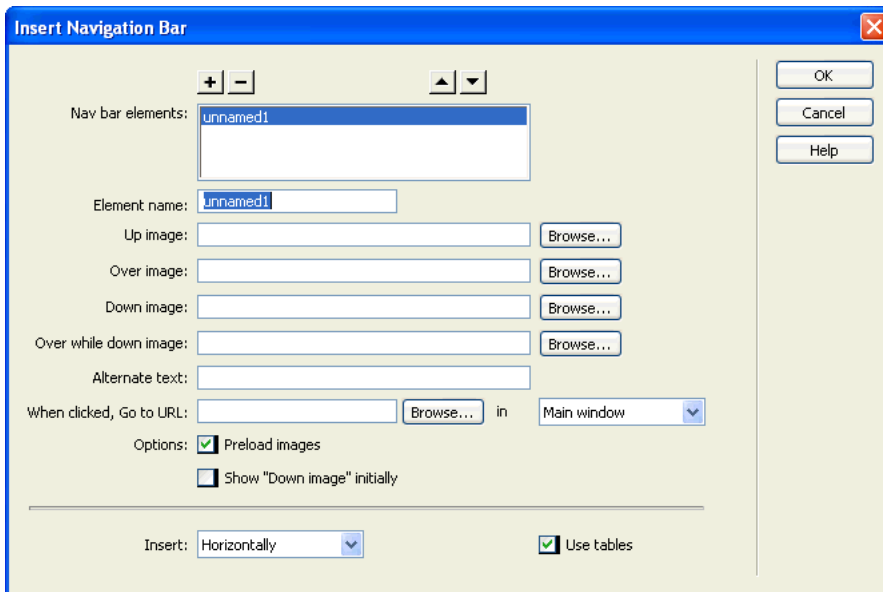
Insert Navigation Bar

+ −

Nav bar elements: unnamed1

Element name: unnamed1

Up image: Browse...

Over image: Browse...

Down image: Browse...

Over while down image: Browse...

Alternate text:

When clicked, Go to URL: Browse... in Main window

Options: Preload images

Show "Down image" initially

Insert: Horizontally

Use tables

OK

Cancel

Help